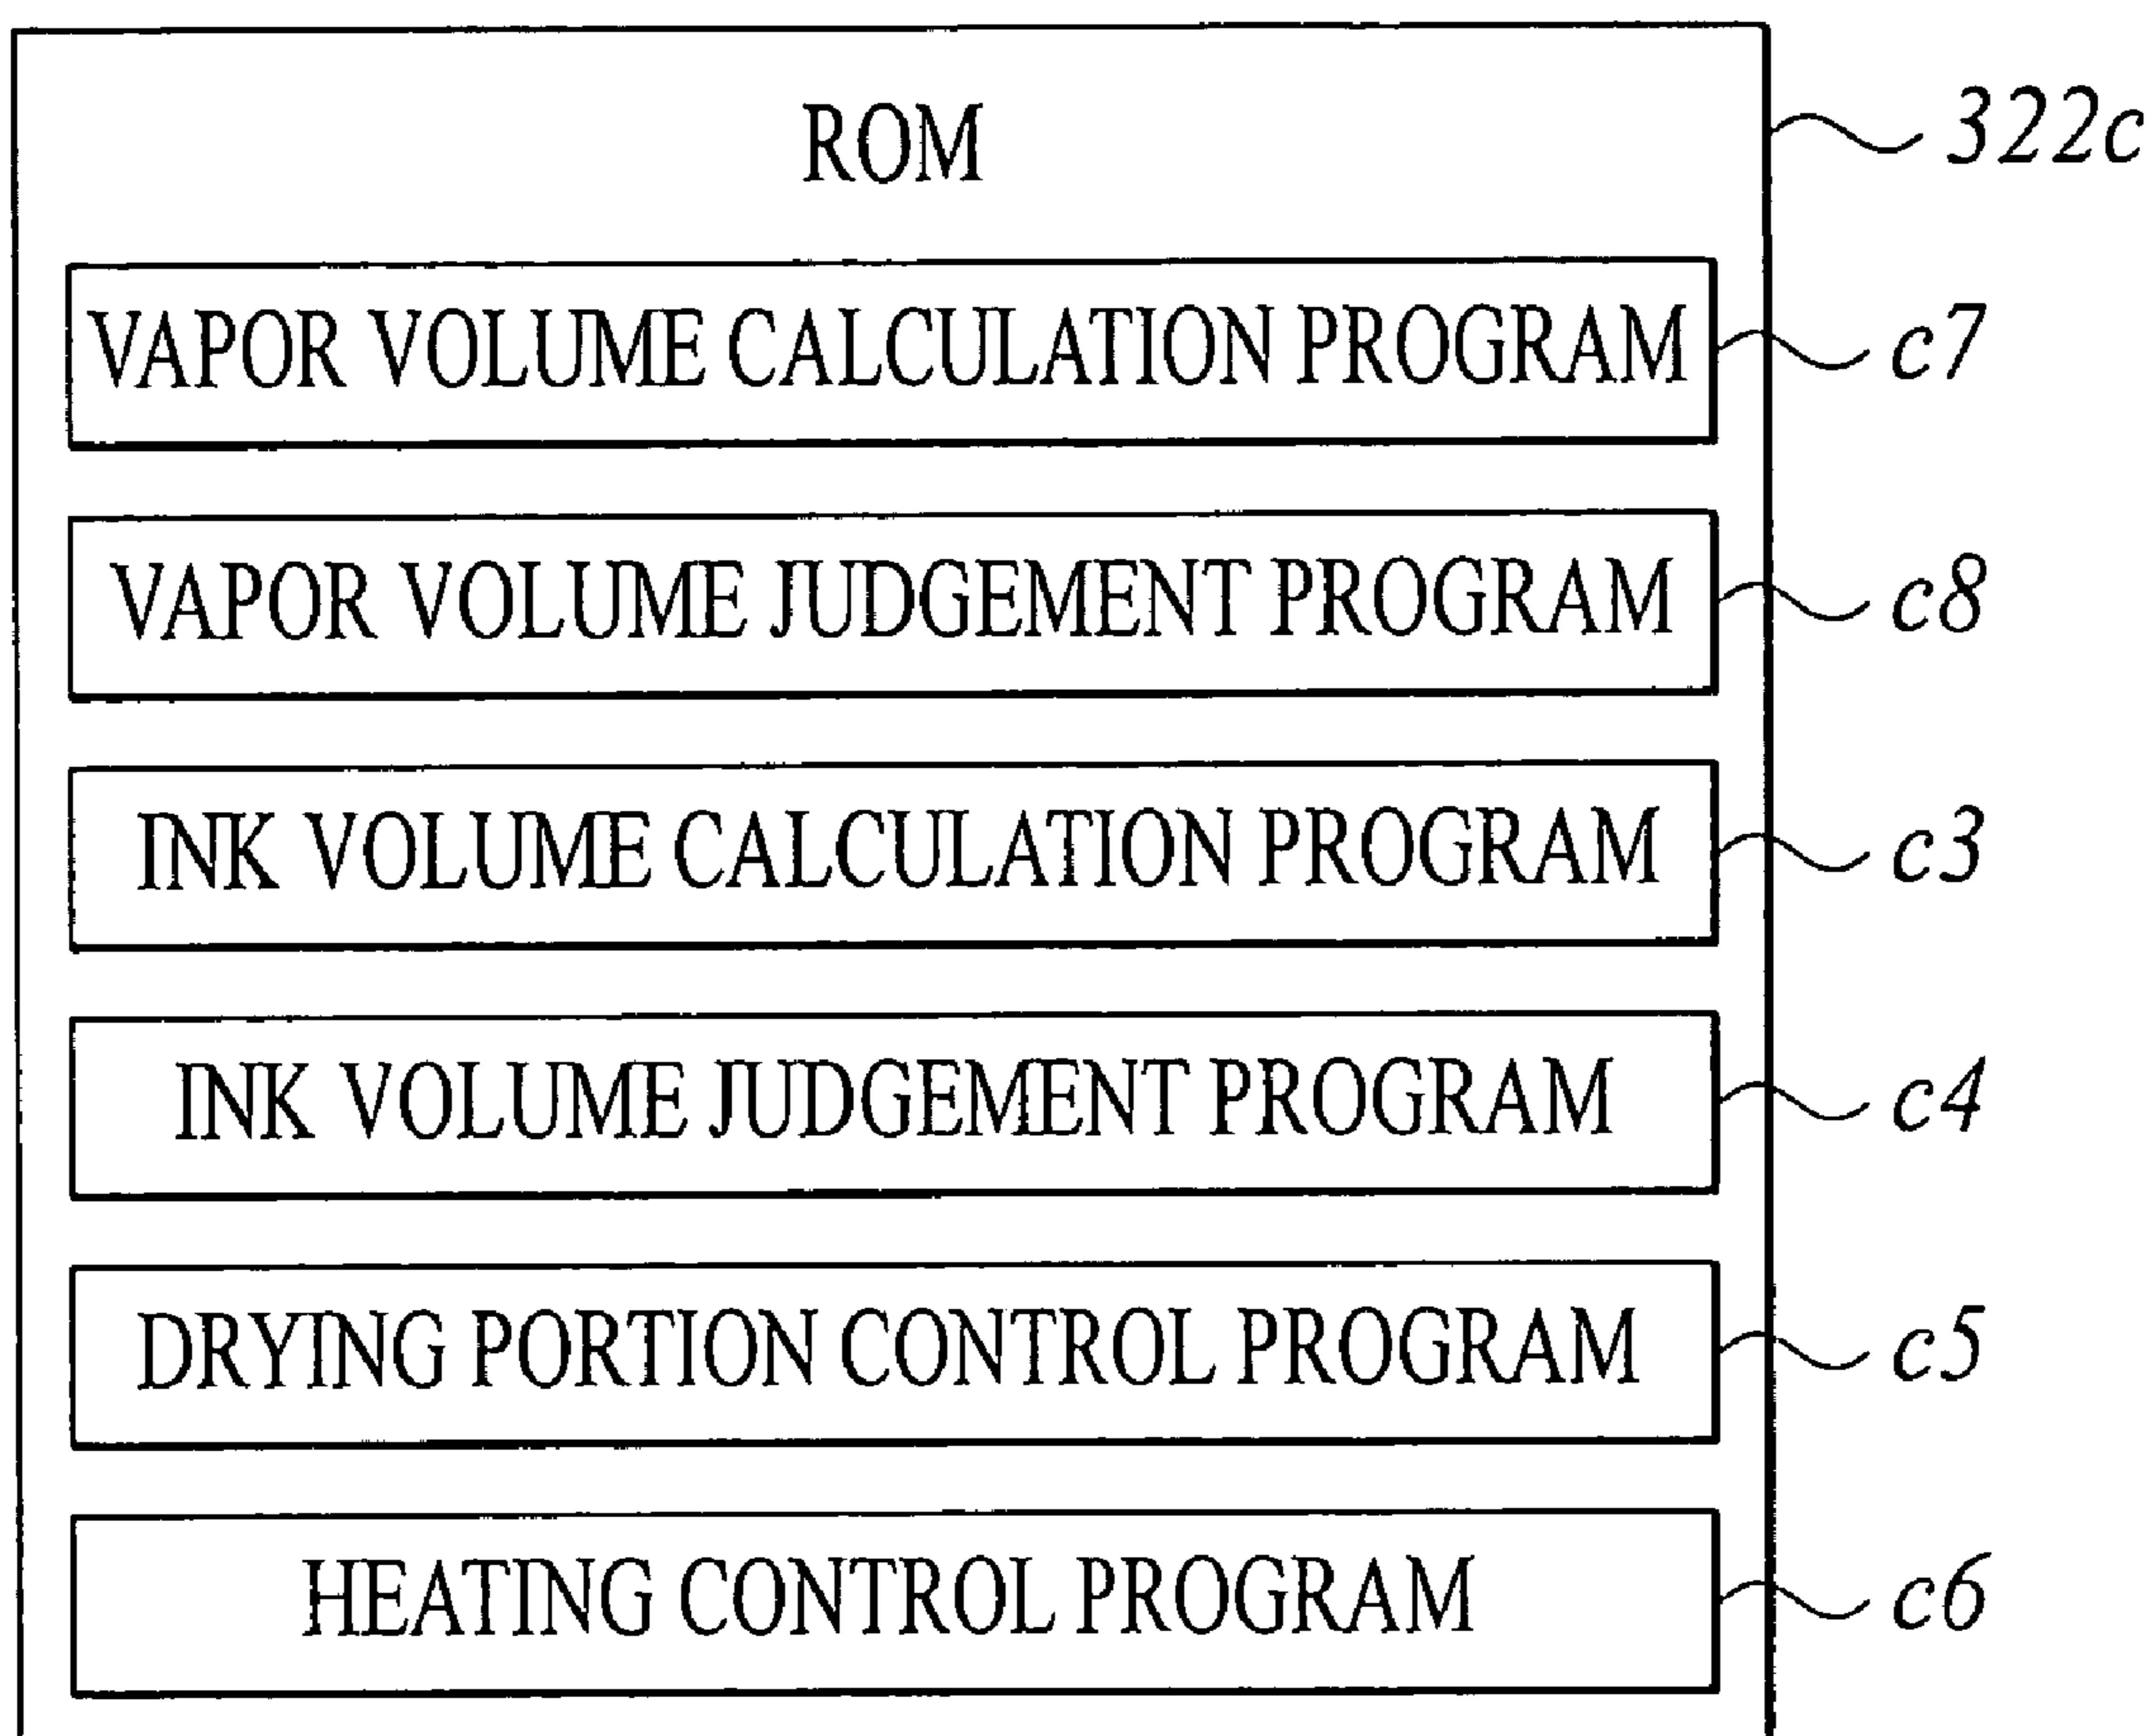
ROM

322c

VAPOR VOLUME CALCULATION PROGRAM

c7

VAPOR VOLUME JUDGEMENT PROGRAM

c8

INK VOLUME CALCULATION PROGRAM

c3

INK VOLUME JUDGEMENT PROGRAM

c4

DRYING PORTION CONTROL PROGRAM

c5

HEATING CONTROL PROGRAM

c6